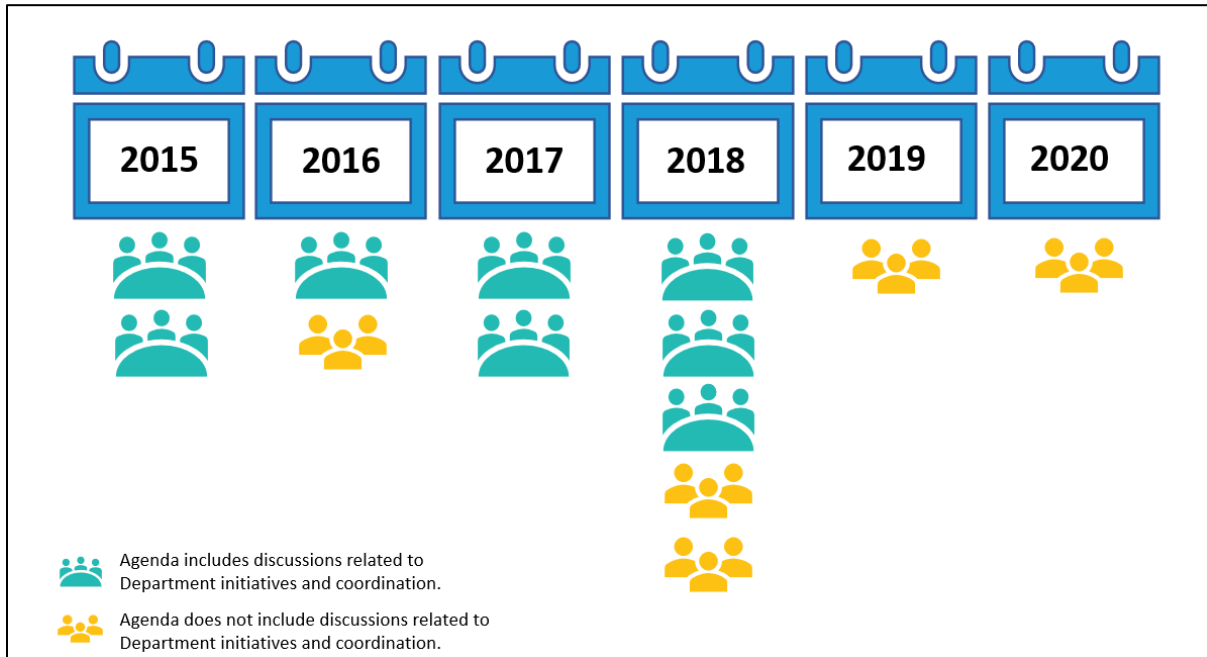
2015

2016

2017

2018

2019

2020

Agenda includes discussions related to Department initiatives and coordination.

Agenda does not include discussions related to Department initiatives and coordination.